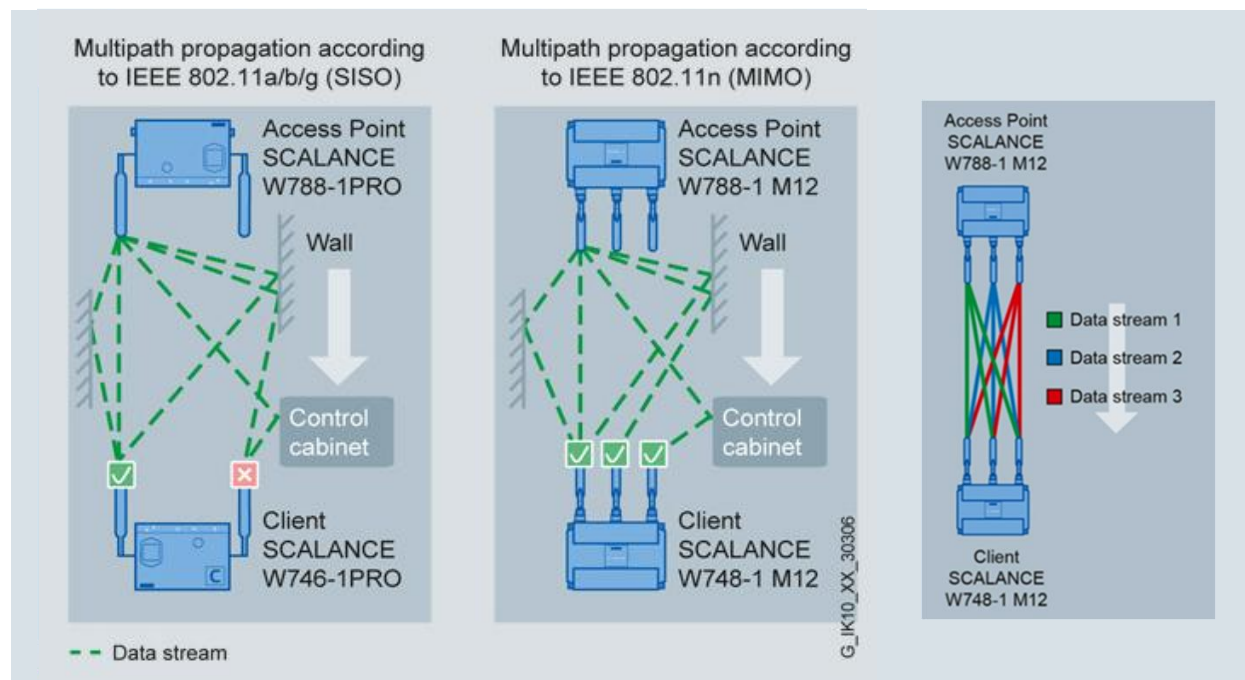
Multipath propagation according to IEEE 802.11a/b/g (SISO)

Access Point SCALANCE W788-1PRO

Wall

Control cabinet

Client SCALANCE W746-1PRO

Multipath propagation according to IEEE 802.11n (MIMO)

Access Point SCALANCE W788-1 M12

Wall

Control cabinet

Client SCALANCE W748-1 M12

G_IK10_XX_30306

Access Point SCALANCE W788-1 M12

Data stream 1

Data stream 2

Data stream 3

Client SCALANCE W748-1 M12

Data stream